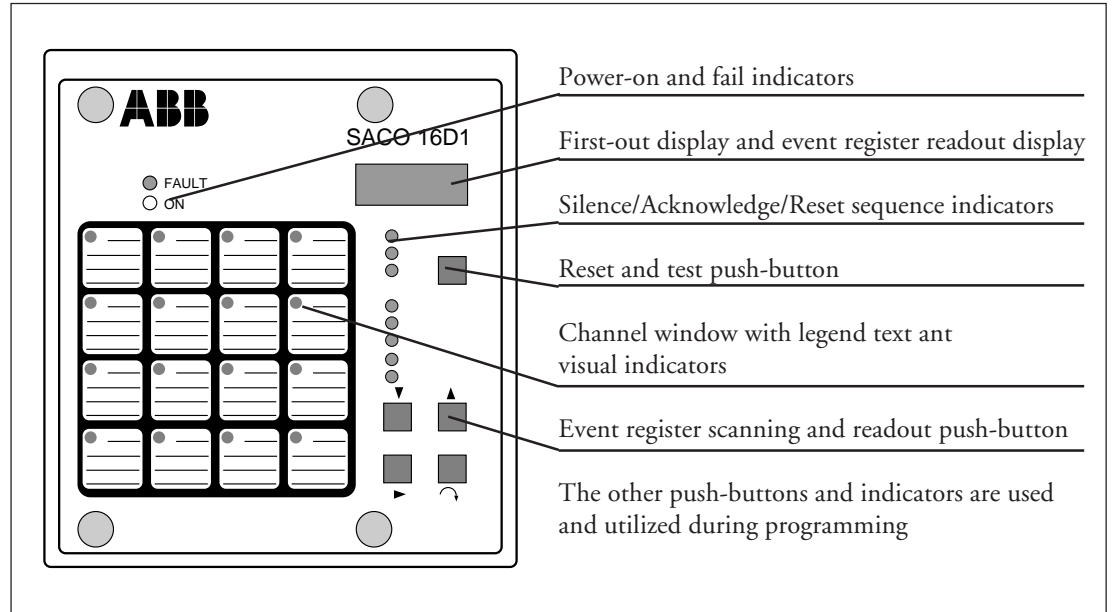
ABB

SACO 16D1

FAULT
ON

Power-on and fail indicators

First-out display and event register readout display

Silence/Acknowledge/Reset sequence indicators

Reset and test push-button

Channel window with legend text ant visual indicators

Event register scanning and readout push-button

The other push-buttons and indicators are used and utilized during programming